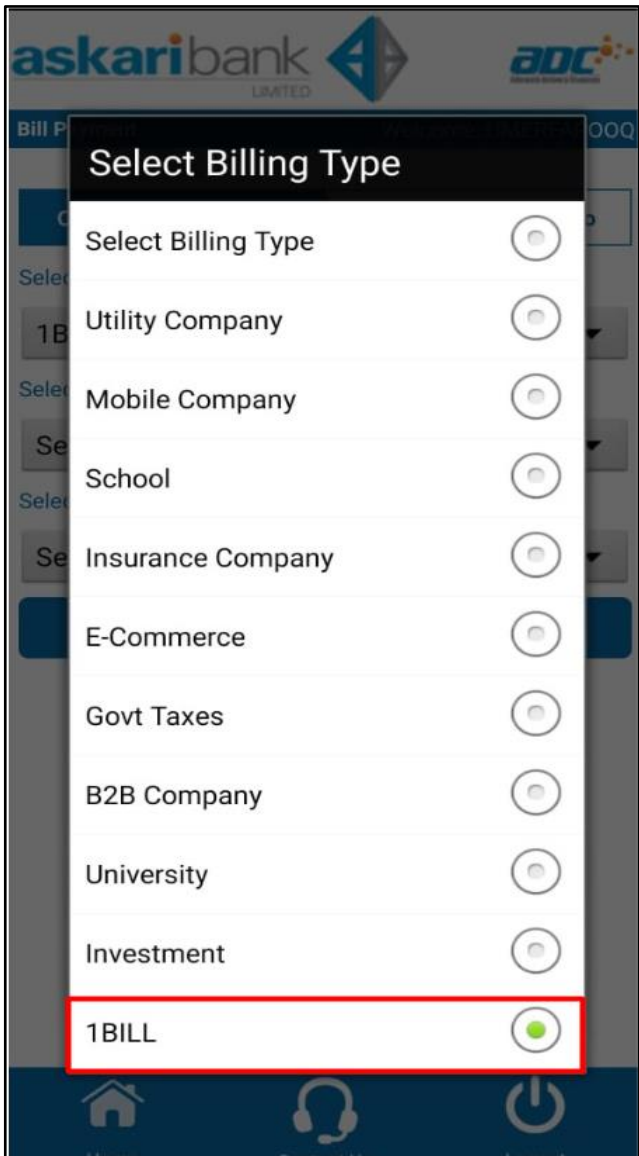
askaribank LIMITED

ADC

Bill P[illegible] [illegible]OOQ

Select Billing Type

Select Billing Type

Utility Company

Mobile Company

School

Insurance Company

E-Commerce

Govt Taxes

B2B Company

University

Investment

1BILL